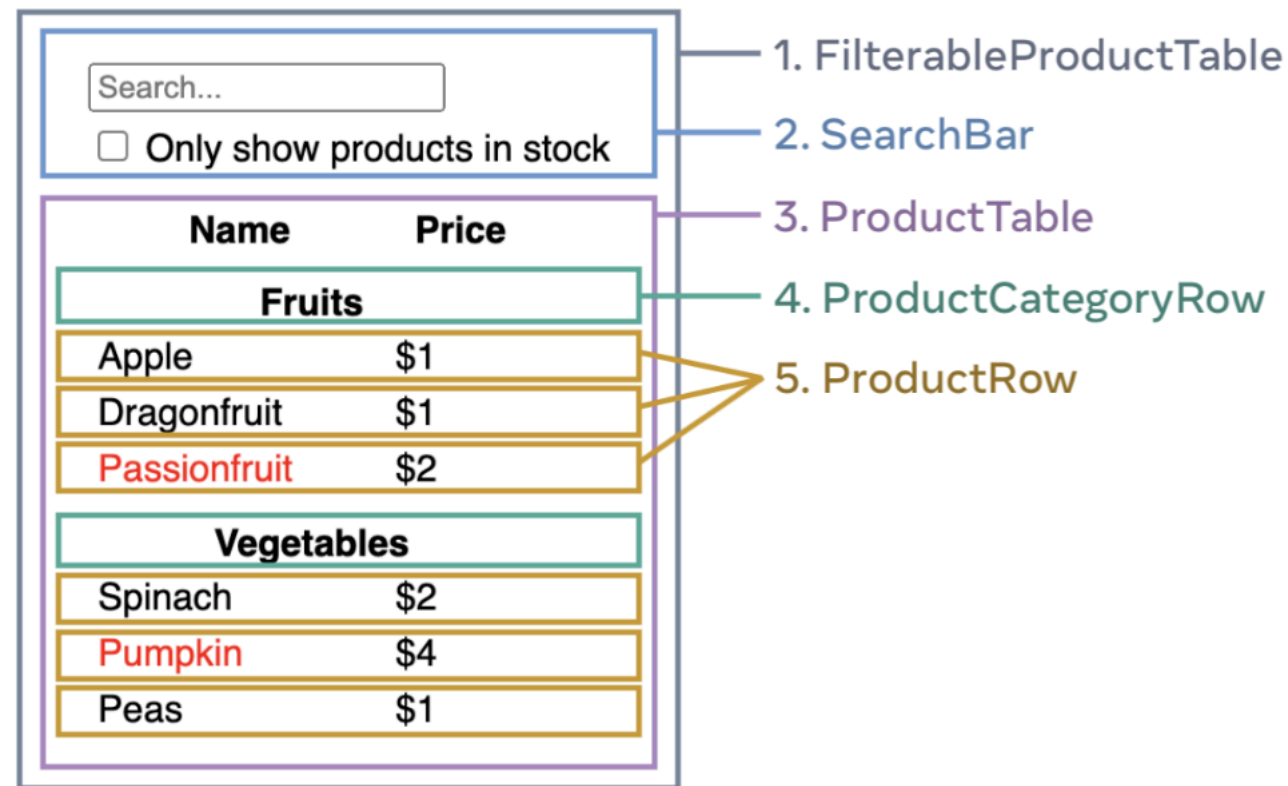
Search...

Only show products in stock

| Name | Price |
|---|---|
| **Fruits** | |
| Apple | \$1 |
| Dragonfruit | \$1 |
| Passionfruit | \$2 |
| **Vegetables** | |
| Spinach | \$2 |
| Pumpkin | \$4 |
| Peas | \$1 |

1. FilterableProductTable
2. SearchBar
3. ProductTable
4. ProductCategoryRow
5. ProductRow